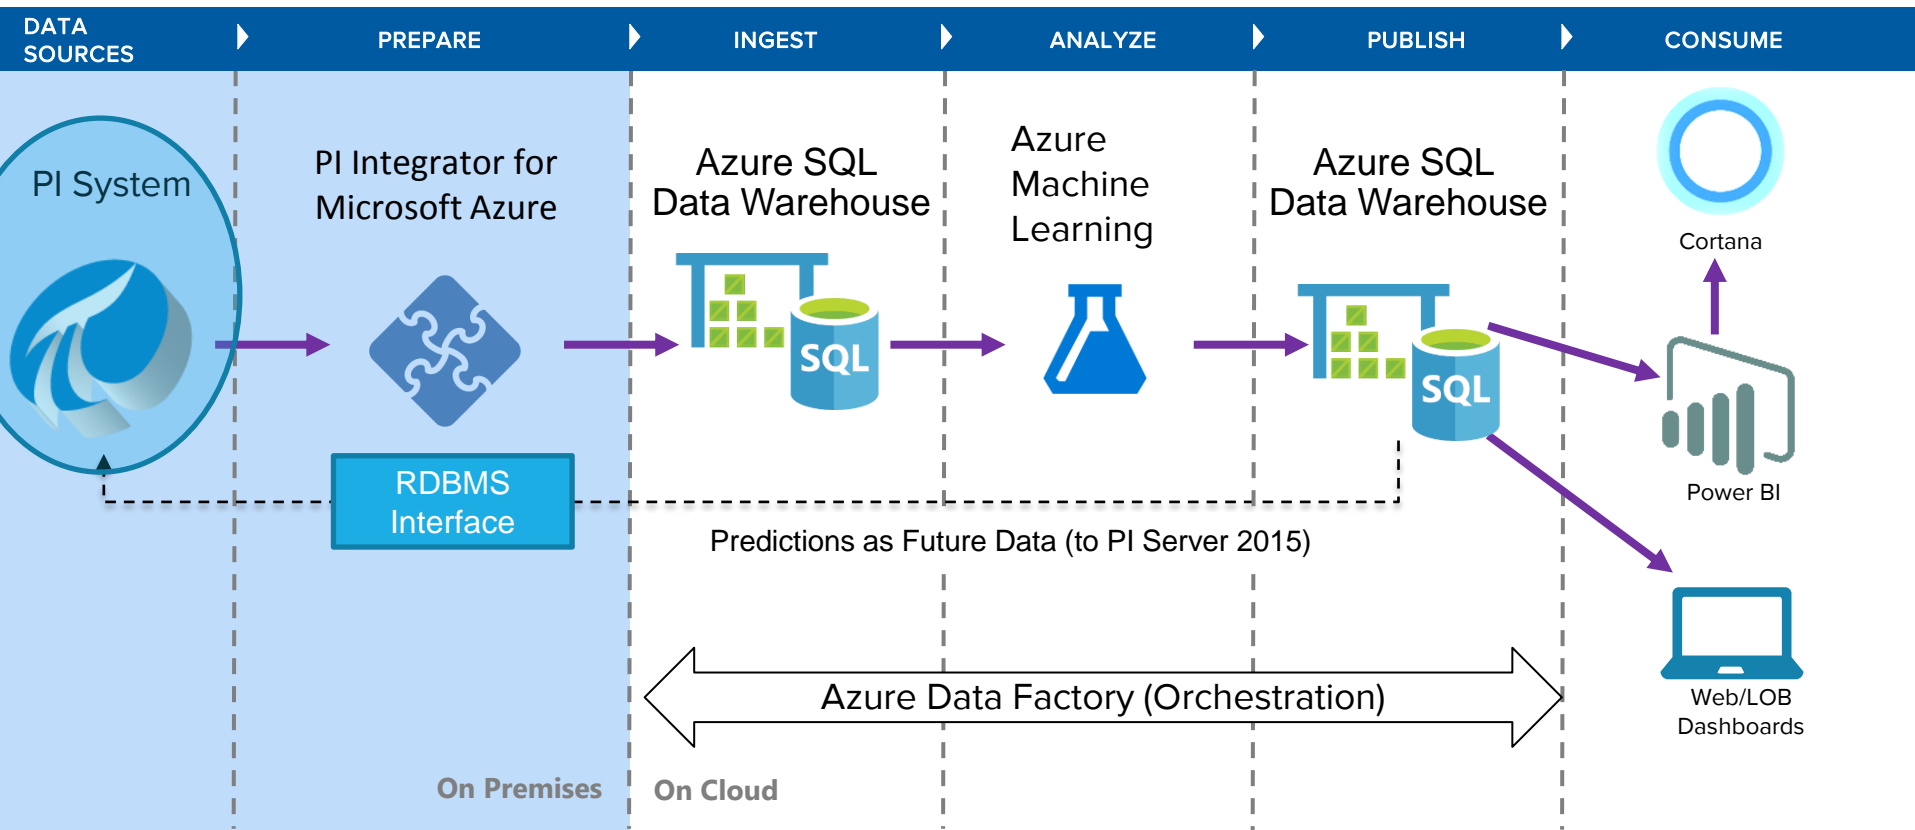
DATA SOURCES

PREPARE

INGEST

ANALYZE

PUBLISH

CONSUME

PI System

PI Integrator for Microsoft Azure

Azure SQL Data Warehouse

SQL

Azure Machine Learning

Azure SQL Data Warehouse

SQL

Cortana

Power BI

RDBMS Interface

Predictions as Future Data (to PI Server 2015)

Web/LOB Dashboards

Azure Data Factory (Orchestration)

On Premises

On Cloud